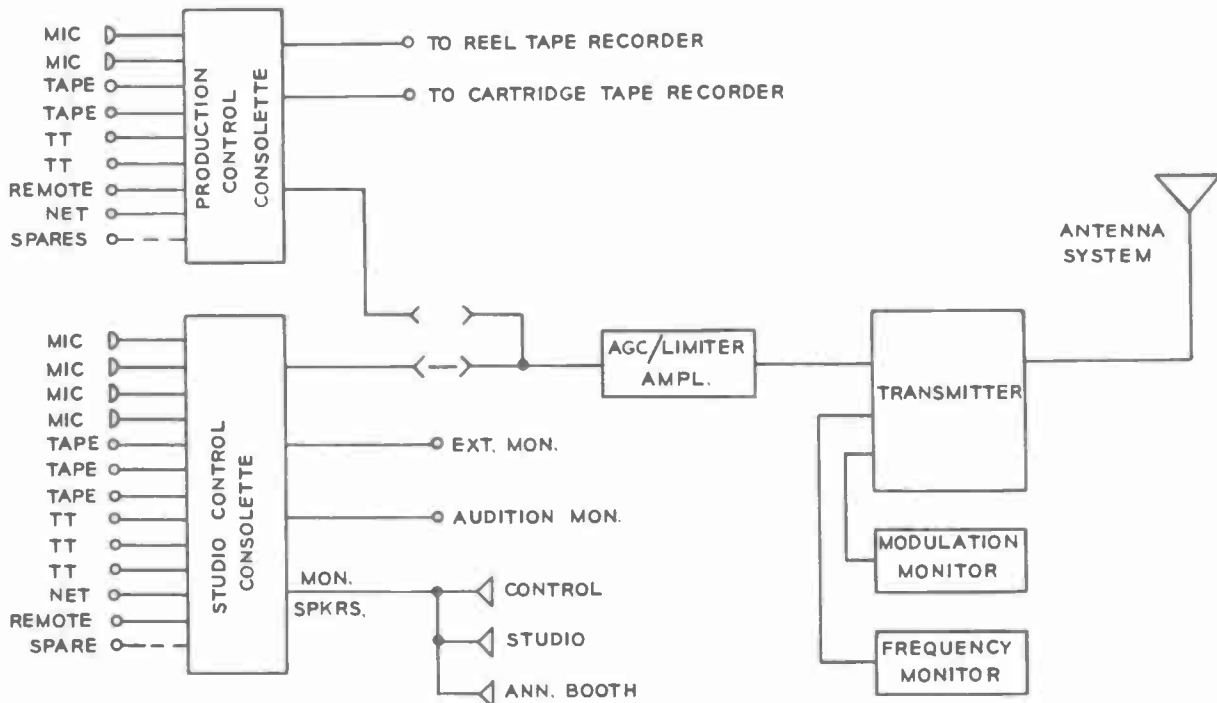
MIC
MIC
TAPE
TAPE
TT
TT
REMOTE
NET
SPARES

PRODUCTION CONTROL CONSOLETTE

TO REEL TAPE RECORDER
TO CARTRIDGE TAPE RECORDER

ANTENNA SYSTEM

MIC
MIC
MIC
MIC
TAPE
TAPE
TAPE
TT
TT
TT
NET
REMOTE
SPARE

STUDIO CONTROL CONSOLETTE

AGC/LIMITER AMPL.

TRANSMITTER

EXT. MON.

AUDITION MON.

MON. SPKRS.

CONTROL
STUDIO
ANN. BOOTH

MODULATION MONITOR

FREQUENCY MONITOR